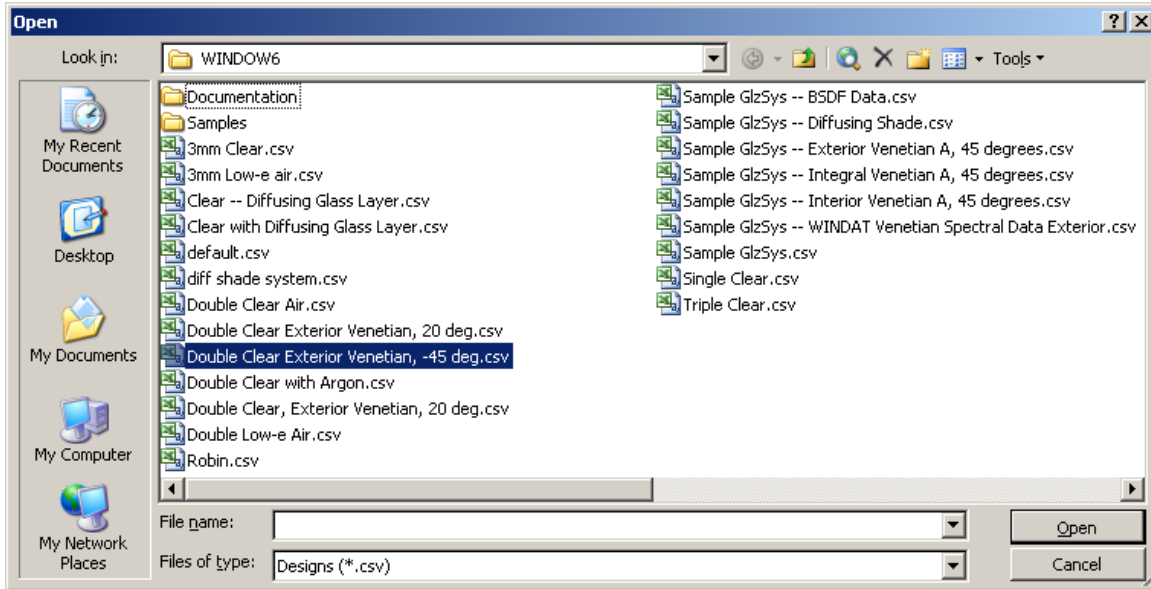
Open

?

Look in: WINDOW6

Tools

My Recent Documents

Desktop

My Documents

My Computer

My Network Places

Documentation
Samples
3mm Clear.csv
3mm Low-e air.csv
Clear -- Diffusing Glass Layer.csv
Clear with Diffusing Glass Layer.csv
default.csv
diff shade system.csv
Double Clear Air.csv
Double Clear Exterior Venetian, 20 deg.csv
Double Clear Exterior Venetian, -45 deg.csv
Double Clear with Argon.csv
Double Clear, Exterior Venetian, 20 deg.csv
Double Low-e Air.csv
Robin.csv

Sample GlzSys -- BSDF Data.csv
Sample GlzSys -- Diffusing Shade.csv
Sample GlzSys -- Exterior Venetian A, 45 degrees.csv
Sample GlzSys -- Integral Venetian A, 45 degrees.csv
Sample GlzSys -- Interior Venetian A, 45 degrees.csv
Sample GlzSys -- WINDAT Venetian Spectral Data Exterior.csv
Sample GlzSys.csv
Single Clear.csv
Triple Clear.csv

File name:

Files of type: Designs (*.csv)

Open

Cancel